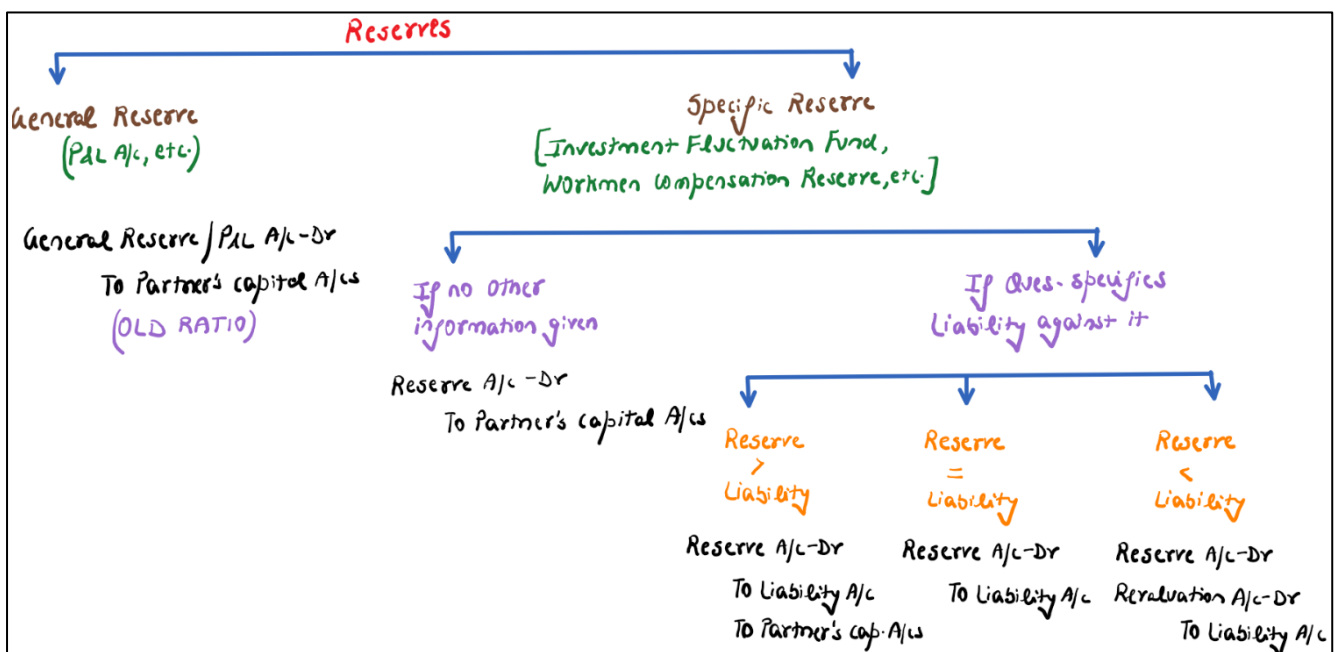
Reserves

General Reserve
(P&L A/c, etc.)

General Reserve / P&L A/c - Dr
To Partner's capital A/cs
(OLD RATIO)

Specific Reserve
[Investment Fluctuation Fund, Workmen Compensation Reserve, etc.]

If no other information given

Reserve A/c - Dr
To Partner's capital A/cs

If Ques. specifies Liability against it

Reserve > Liability

Reserve A/c - Dr
To Liability A/c
To Partner's cap. A/cs

Reserve = Liability

Reserve A/c - Dr
To Liability A/c

Reserve < Liability

Reserve A/c - Dr
Revaluation A/c - Dr
To Liability A/c